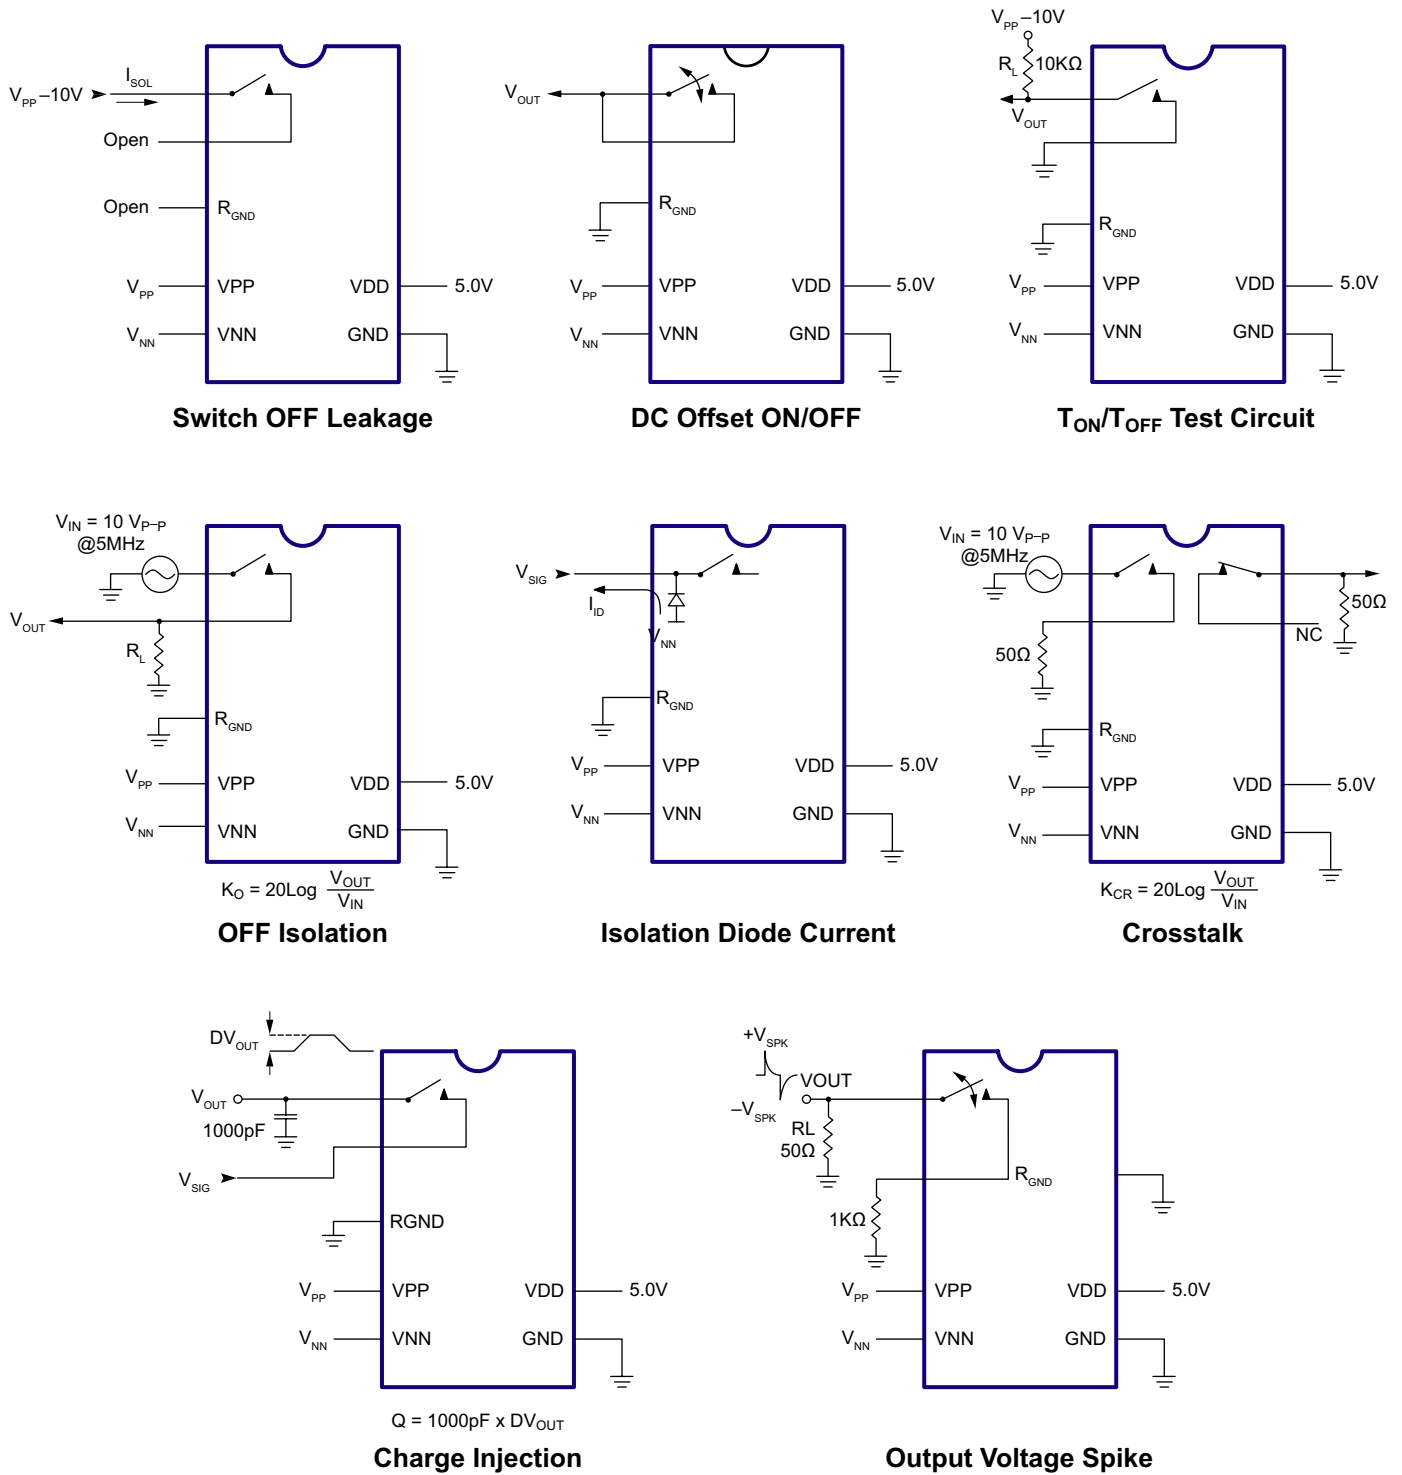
$I_{SOL}$
$V_{PP}$ –10V
Open
Open
$R_{GND}$
$V_{PP}$ VPP VDD 5.0V
$V_{NN}$ VNN GND
Switch OFF Leakage

$V_{OUT}$
$R_{GND}$
$V_{PP}$ VPP VDD 5.0V
$V_{NN}$ VNN GND
DC Offset ON/OFF

$V_{PP}$ –10V
$R_L$ 10KΩ
$V_{OUT}$
$R_{GND}$
$V_{PP}$ VPP VDD 5.0V
$V_{NN}$ VNN GND
$T_{ON}/T_{OFF}$ Test Circuit

$V_{IN}$ = 10 $V_{P-P}$ @5MHz
$V_{OUT}$
$R_L$
$R_{GND}$
$V_{PP}$ VPP VDD 5.0V
$V_{NN}$ VNN GND
$K_O = 20Log \frac{V_{OUT}}{V_{IN}}$
OFF Isolation

$V_{SIG}$
$I_{ID}$
$V_{NN}$
$R_{GND}$
$V_{PP}$ VPP VDD 5.0V
$V_{NN}$ VNN GND
Isolation Diode Current

$V_{IN}$ = 10 $V_{P-P}$ @5MHz
50Ω
NC
50Ω
$R_{GND}$
$V_{PP}$ VPP VDD 5.0V
$V_{NN}$ VNN GND
$K_{CR} = 20Log \frac{V_{OUT}}{V_{IN}}$
Crosstalk

$DV_{OUT}$
$V_{OUT}$
1000pF
$V_{SIG}$
RGND
$V_{PP}$ VPP VDD 5.0V
$V_{NN}$ VNN GND
Q = 1000pF x $DV_{OUT}$
Charge Injection

$+V_{SPK}$
VOUT
$-V_{SPK}$
RL 50Ω
$R_{GND}$
1KΩ
$V_{PP}$ VPP VDD 5.0V
$V_{NN}$ VNN GND
Output Voltage Spike